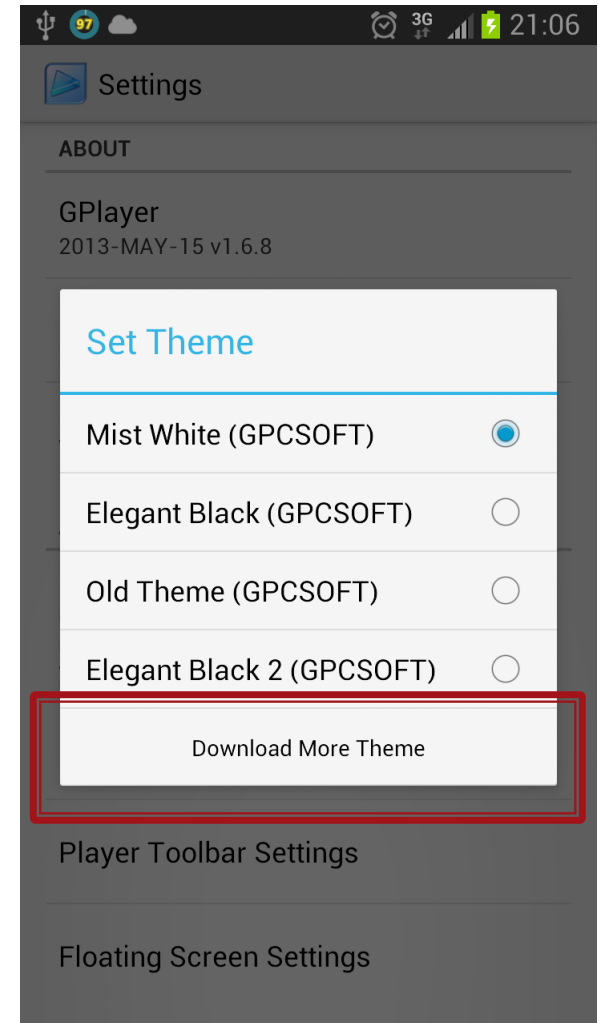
97 3G 21:06

Settings

ABOUT

GPlayer
2013-MAY-15 v1.6.8

Set Theme

Mist White (GPCSOFT)

Elegant Black (GPCSOFT)

Old Theme (GPCSOFT)

Elegant Black 2 (GPCSOFT)

Download More Theme

Player Toolbar Settings

Floating Screen Settings